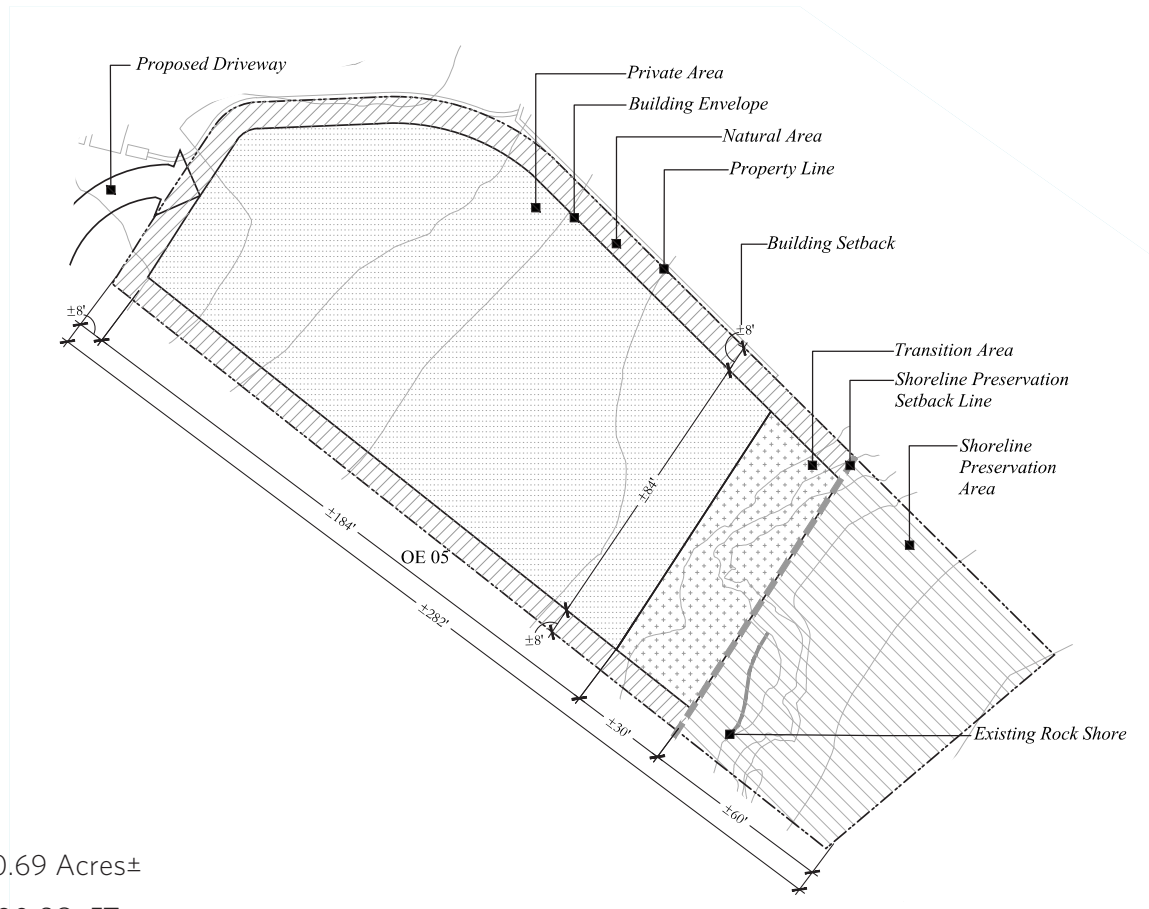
Proposed Driveway

Private Area

Building Envelope

Natural Area

Property Line

Building Setback

Transition Area

Shoreline Preservation Setback Line

Shoreline Preservation Area

Existing Rock Shore

OE 05

±8'

±8'

±8'

±184'

±184'

±282'

±30'

±60'

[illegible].69 Acres±